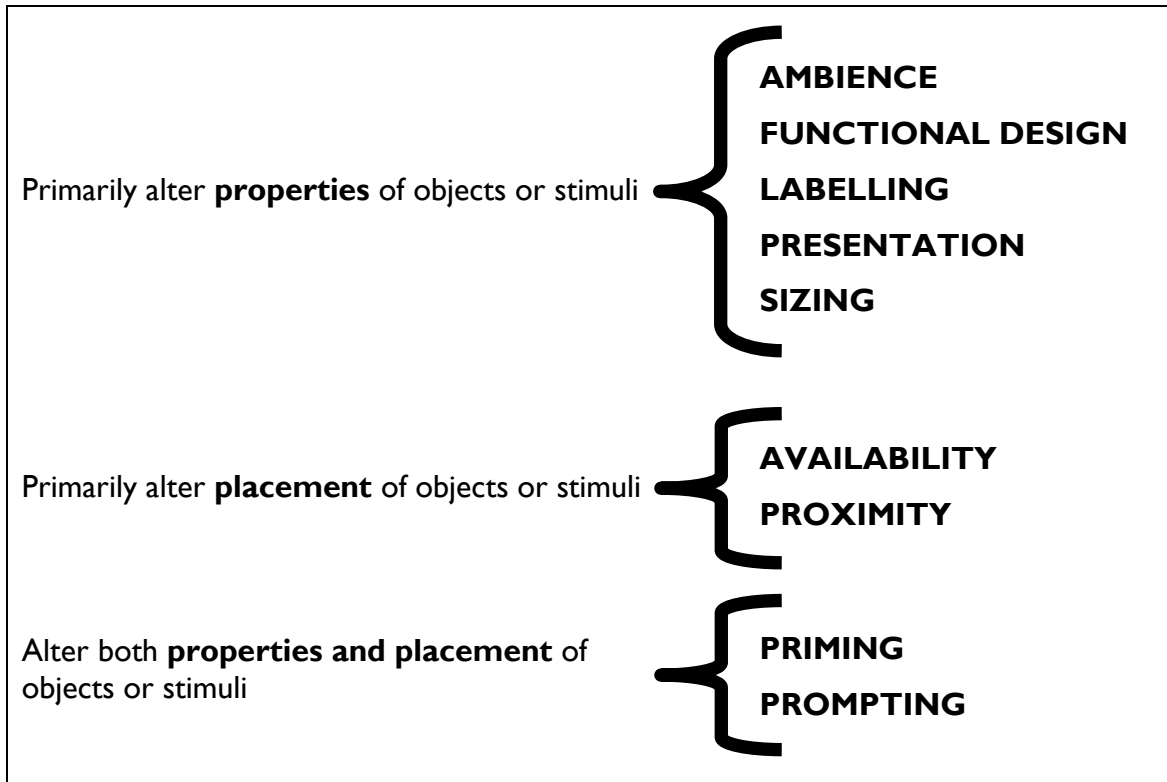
Primarily alter **properties** of objects or stimuli

AMBIENCE
FUNCTIONAL DESIGN
LABELLING
PRESENTATION
SIZING

Primarily alter **placement** of objects or stimuli

AVAILABILITY
PROXIMITY

Alter both **properties and placement** of objects or stimuli

PRIMING
PROMPTING